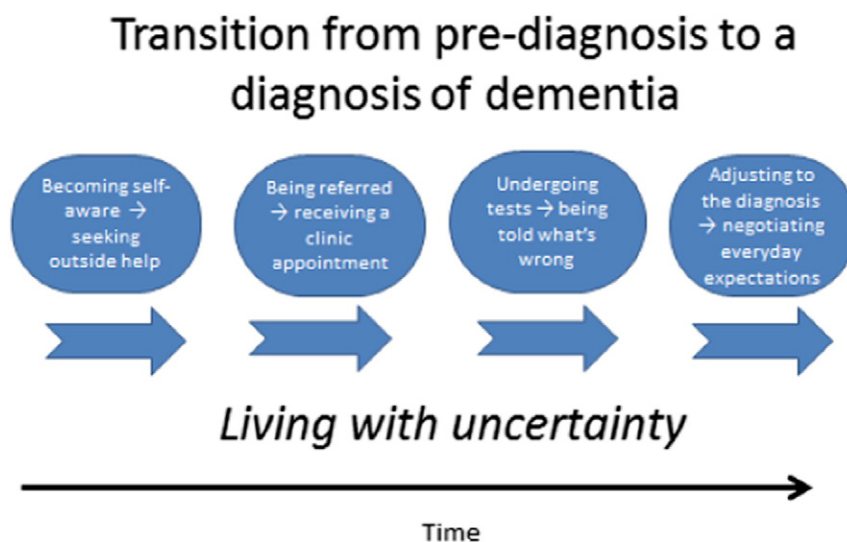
Transition from pre-diagnosis to a diagnosis of dementia

Becoming self-aware → seeking outside help

Being referred → receiving a clinic appointment

Undergoing tests → being told what's wrong

Adjusting to the diagnosis → negotiating everyday expectations

*Living with uncertainty*

Time